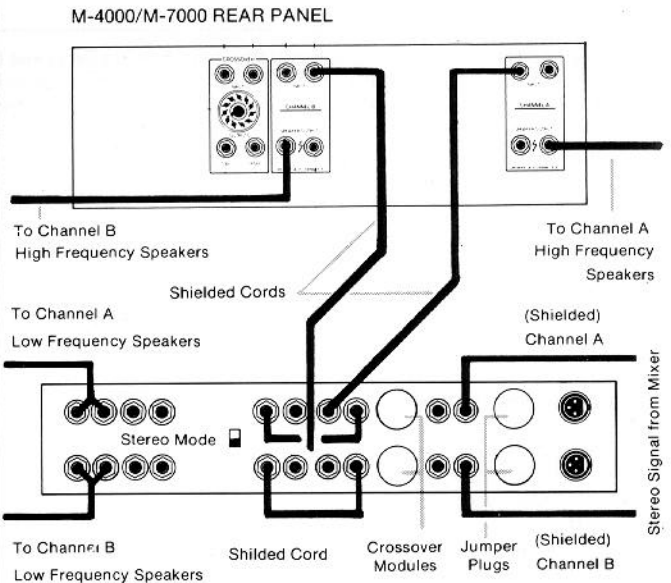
M-4000/M-7000 REAR PANEL

CROSSOVER

CHANNEL B

CHANNEL A

To Channel B
High Frequency Speakers

To Channel A
High Frequency
Speakers

Shielded Cords

To Channel A
Low Frequency Speakers

(Shielded)
Channel A

Stereo Signal from Mixer

Stereo Mode

To Channel B
Low Frequency Speakers

Shilded Cord

Crossover
Modules

Jumper
Plugs

(Shielded)
Channel B